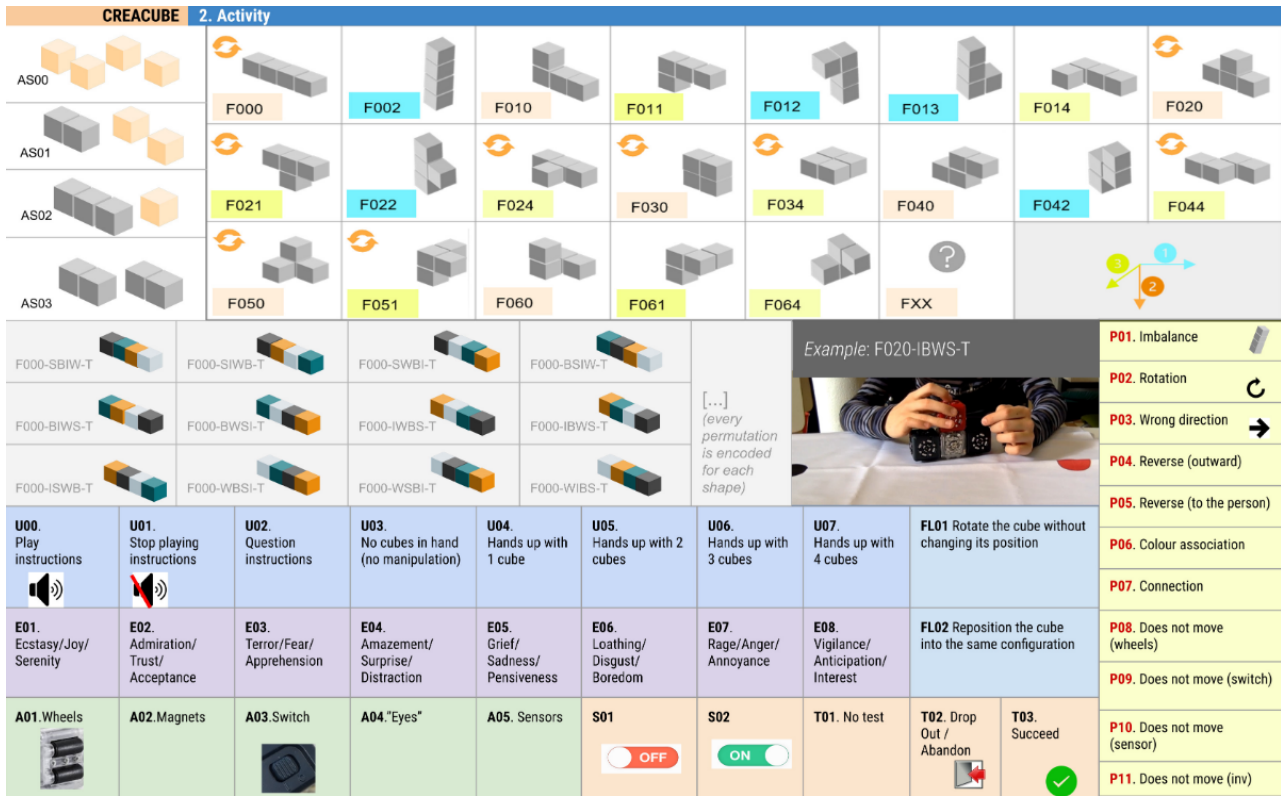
CREACUBE 2. Activity

AS00
AS01
AS02
AS03

F000
F002
F010
F011
F012
F013
F014
F020
F021
F022
F024
F030
F034
F040
F042
F044
F050
F051
F060
F061
F064
FXX

?

1
2
3

F000-SBIW-T
F000-SIWB-T
F000-SWBI-T
F000-BSIW-T
F000-BIWS-T
F000-BWSI-T
F000-IWBS-T
F000-IBWS-T
F000-ISWB-T
F000-WBSI-T
F000-WSBI-T
F000-WIBS-T

[...] (every permutation is encoded for each shape)

Example: F020-IBWS-T

P01. Imbalance
P02. Rotation
P03. Wrong direction
P04. Reverse (outward)
P05. Reverse (to the person)
P06. Colour association
P07. Connection
P08. Does not move (wheels)
P09. Does not move (switch)
P10. Does not move (sensor)
P11. Does not move (inv)

| U00. Play instructions | U01. Stop playing instructions | U02. Question instructions | U03. No cubes in hand (no manipulation) | U04. Hands up with 1 cube | U05. Hands up with 2 cubes | U06. Hands up with 3 cubes | U07. Hands up with 4 cubes | FL01 Rotate the cube without changing its position |
|---|---|---|---|---|---|---|---|---|
| E01. Ecstasy/Joy/ Serenity | E02. Admiration/ Trust/ Acceptance | E03. Terror/Fear/ Apprehension | E04. Amazement/ Surprise/ Distraction | E05. Grief/ Sadness/ Pensiveness | E06. Loathing/ Disgust/ Boredom | E07. Rage/Anger/ Annoyance | E08. Vigilance/ Anticipation/ Interest | FL02 Reposition the cube into the same configuration |
| A01.Wheels | A02.Magnets | A03.Switch | A04."Eyes" | A05. Sensors | S01 OFF | S02 ON | T01. No test | T02. Drop Out / Abandon | T03. Succeed |